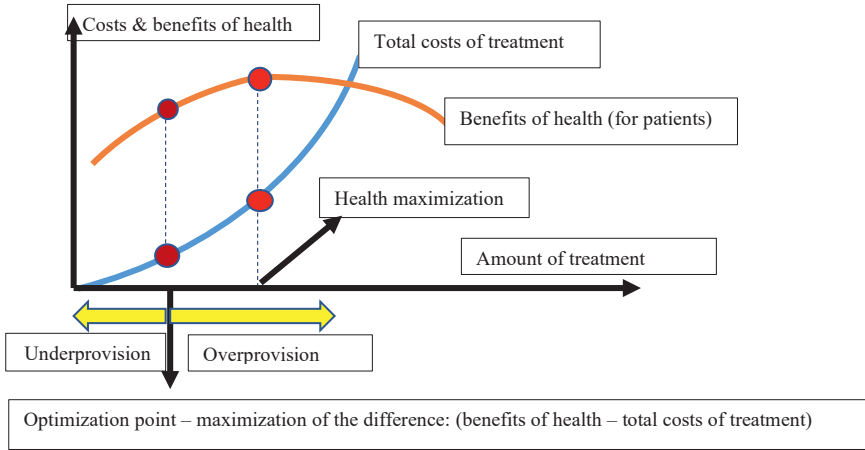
Costs & benefits of health

Total costs of treatment

Benefits of health (for patients)

Health maximization

Amount of treatment

Underprovision

Overprovision

Optimization point – maximization of the difference: (benefits of health – total costs of treatment)